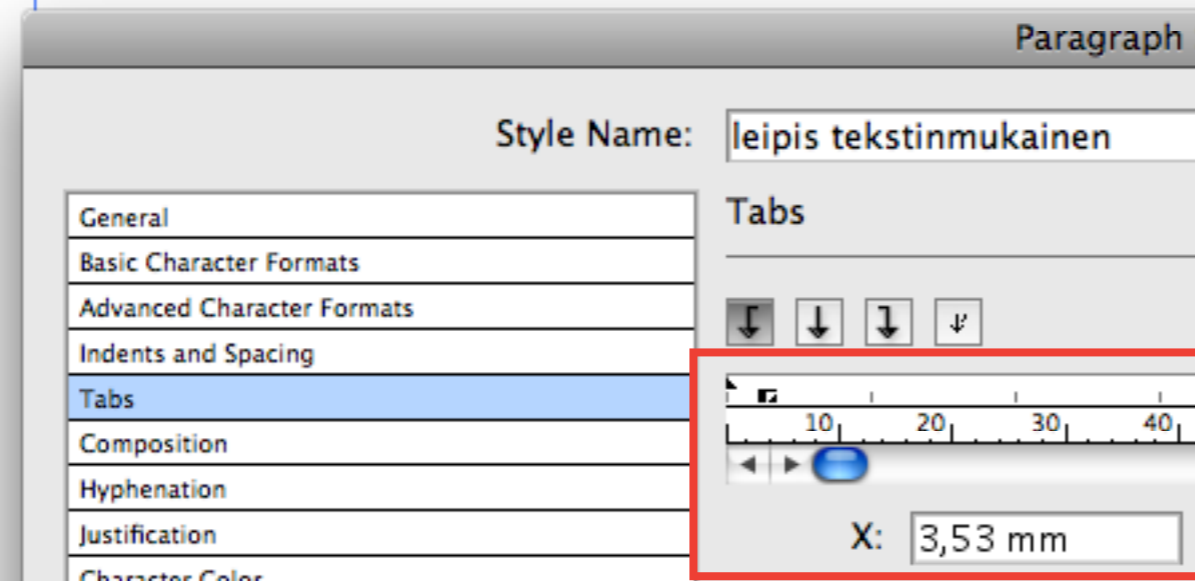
Paragraph

Style Name: leipis tekstinmukainen

General
Basic Character Formats
Advanced Character Formats
Indents and Spacing
Tabs
Composition
Hyphenation
Justification
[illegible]

Tabs

10 20 30 40

X: 3,53 mm